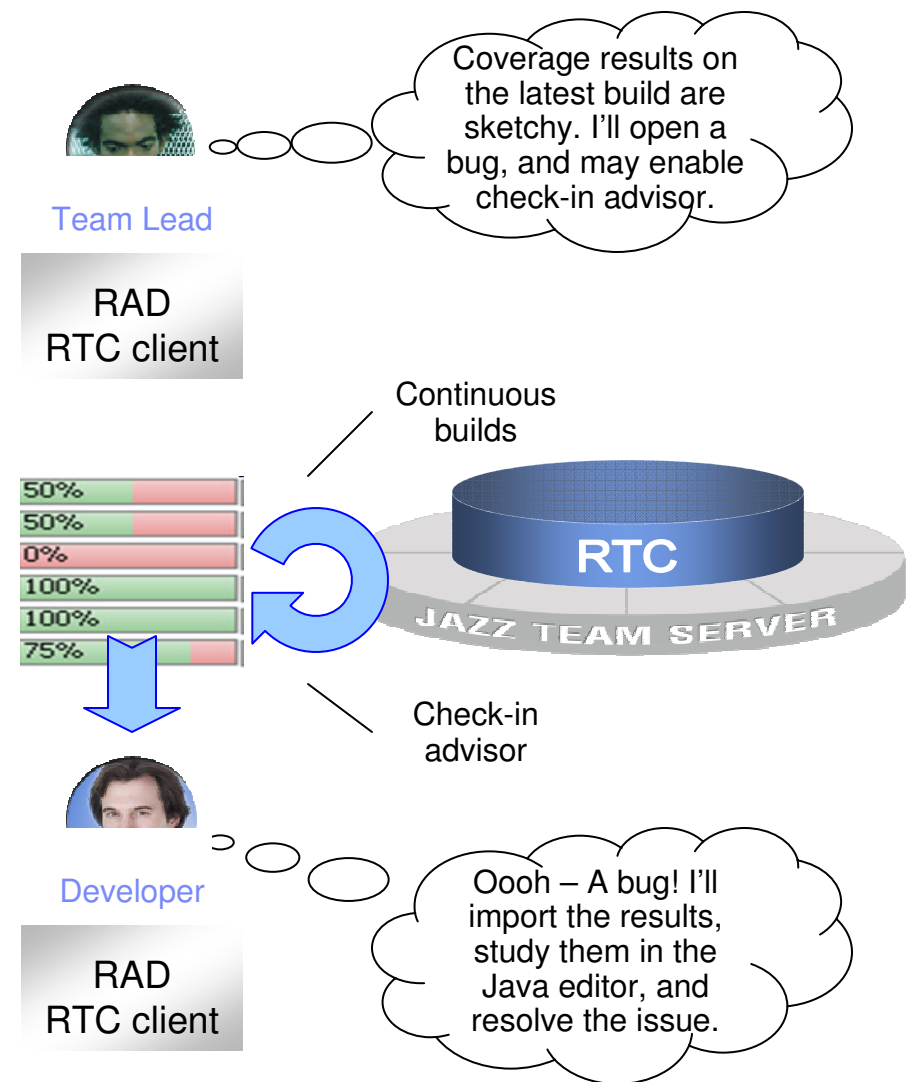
Coverage results on the latest build are sketchy. I'll open a bug, and may enable check-in advisor.

Team Lead

RAD
RTC client

Continuous builds

50%
50%
0%
100%
100%
75%

RTC

JAZZ TEAM SERVER

Check-in advisor

Developer

RAD
RTC client

Oooh – A bug! I'll import the results, study them in the Java editor, and resolve the issue.